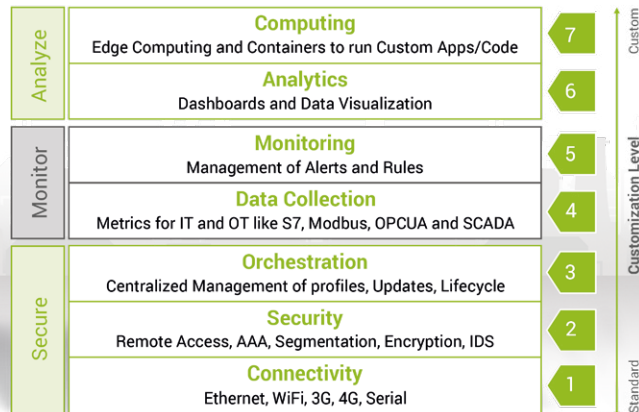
Analyze

Computing
Edge Computing and Containers to run Custom Apps/Code

7

Analytics
Dashboards and Data Visualization

6

Monitor

Monitoring
Management of Alerts and Rules

5

Data Collection
Metrics for IT and OT like S7, Modbus, OPCUA and SCADA

4

Secure

Orchestration
Centralized Management of profiles, Updates, Lifecycle

3

Security
Remote Access, AAA, Segmentation, Encryption, IDS

2

Connectivity
Ethernet, WiFi, 3G, 4G, Serial

1

Custom

Customization Level

Standard